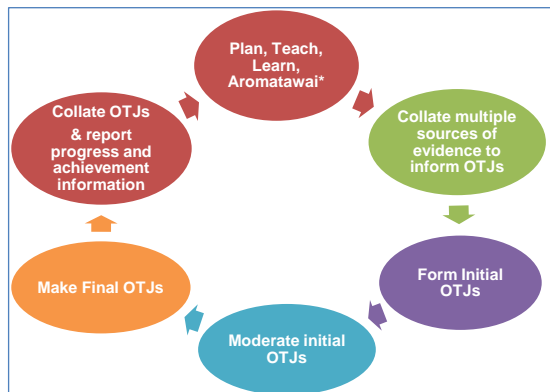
Plan, Teach, Learn, Aromatawai*

Collate multiple sources of evidence to inform OTJs

Form Initial OTJs

Moderate initial OTJs

Make Final OTJs

Collate OTJs & report progress and achievement information